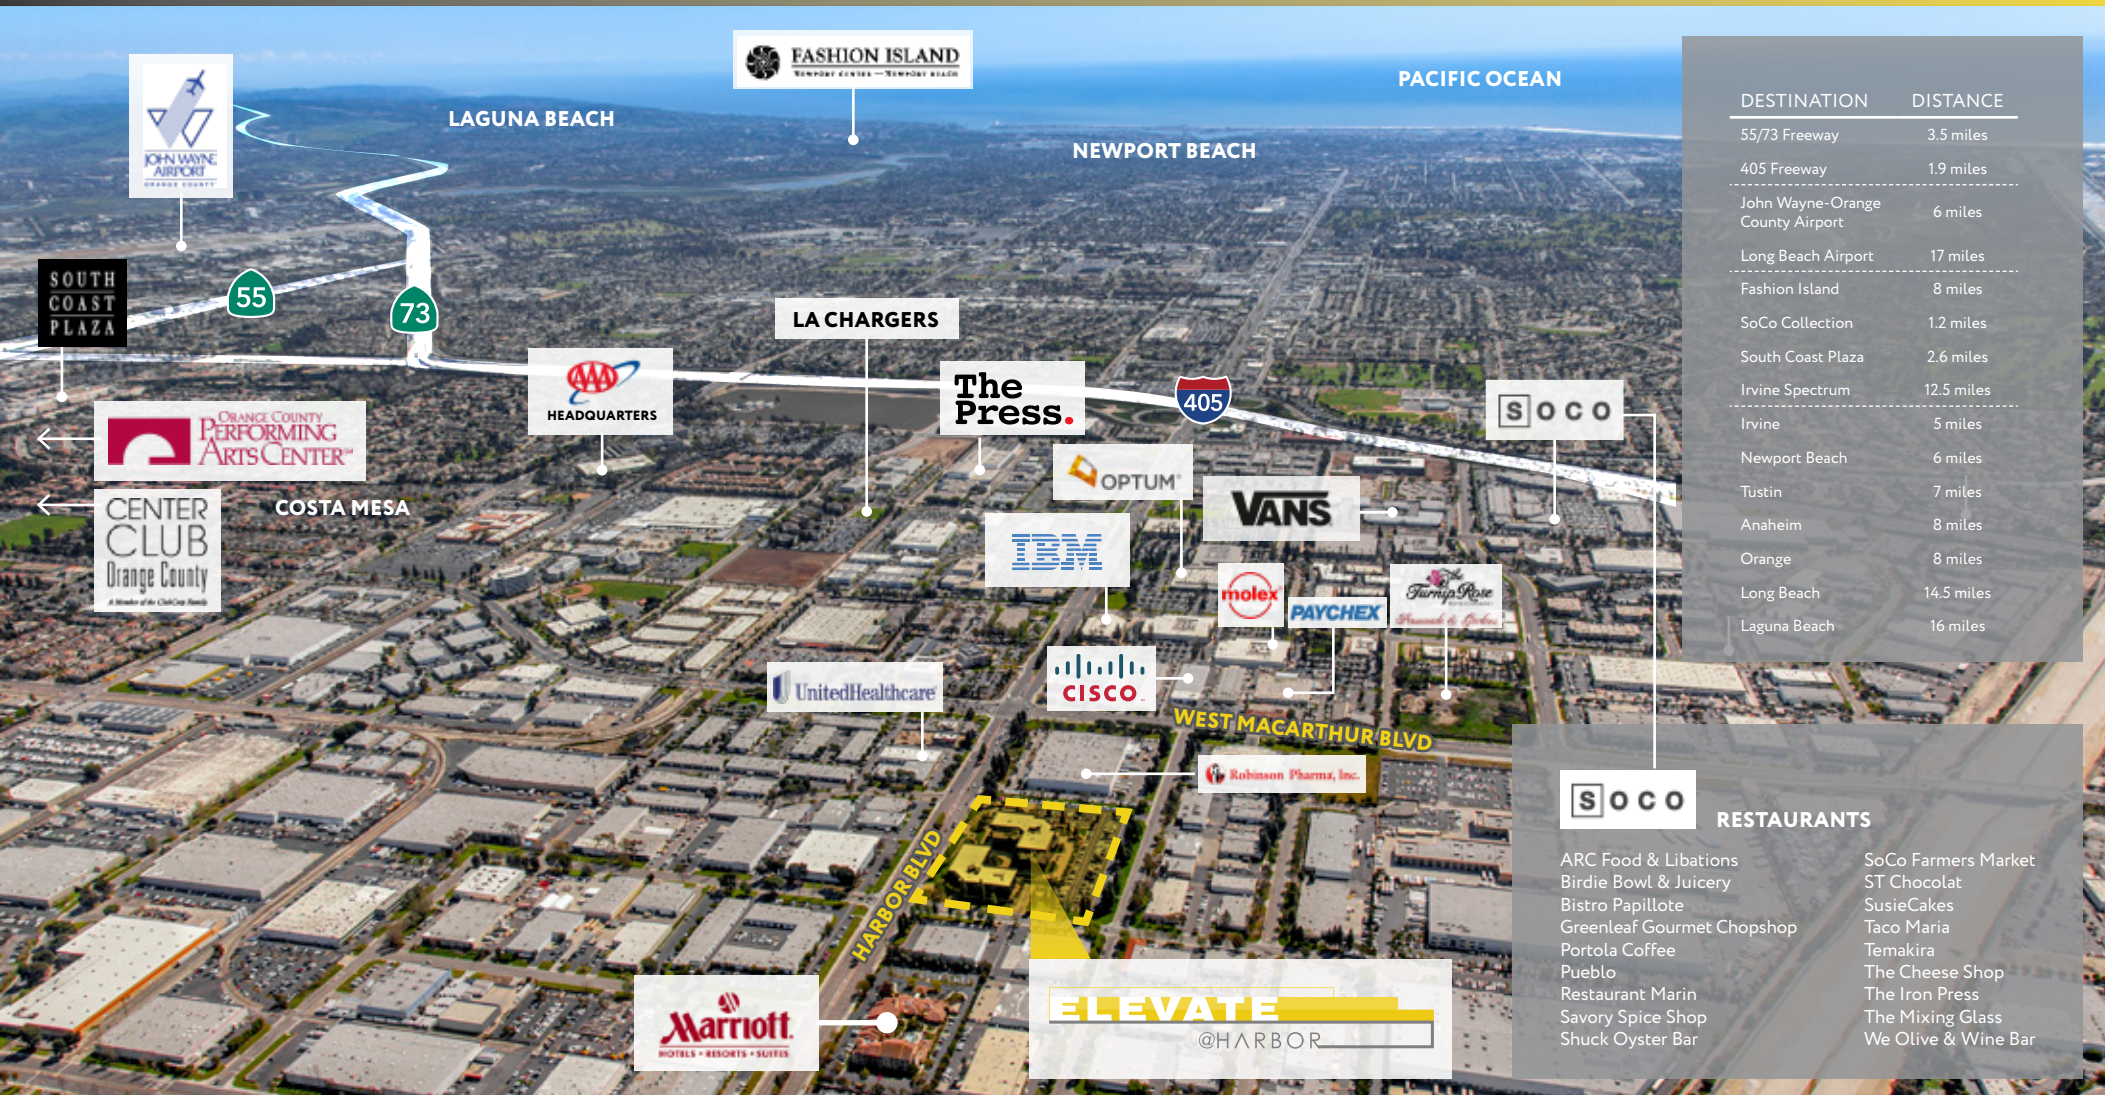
FASHION ISLAND
NEWPORT CENTER — NEWPORT BEACH

LAGUNA BEACH

PACIFIC OCEAN

NEWPORT BEACH

JOHN WAYNE AIRPORT
ORANGE COUNTY

SOUTH COAST PLAZA

55

73

LA CHARGERS

AAA HEADQUARTERS

The Press.

405

SOCO

ORANGE COUNTY PERFORMING ARTS CENTER

CENTER CLUB Orange County

COSTA MESA

OPTUM

VANS

IBM

molex

PAYCHEX

Turnip Rose

UnitedHealthcare

CISCO

WEST MACARTHUR BLVD

Robinson Pharma, Inc.

HARBOR BLVD

Marriott
HOTELS • RESORTS • SUITES

ELEVATE @HARBOR

| DESTINATION | DISTANCE |
|---|---|
| 55/73 Freeway | 3.5 miles |
| 405 Freeway | 1.9 miles |
| John Wayne-Orange County Airport | 6 miles |
| Long Beach Airport | 17 miles |
| Fashion Island | 8 miles |
| SoCo Collection | 1.2 miles |
| South Coast Plaza | 2.6 miles |
| Irvine Spectrum | 12.5 miles |
| Irvine | 5 miles |
| Newport Beach | 6 miles |
| Tustin | 7 miles |
| Anaheim | 8 miles |
| Orange | 8 miles |
| Long Beach | 14.5 miles |
| Laguna Beach | 16 miles |

SOCO RESTAURANTS

ARC Food & Libations
Birdie Bowl & Juicery
Bistro Papillote
Greenleaf Gourmet Chopshop
Portola Coffee
Pueblo
Restaurant Marin
Savory Spice Shop
Shuck Oyster Bar

SoCo Farmers Market
ST Chocolat
SusieCakes
Taco Maria
Temakira
The Cheese Shop
The Iron Press
The Mixing Glass
We Olive & Wine Bar